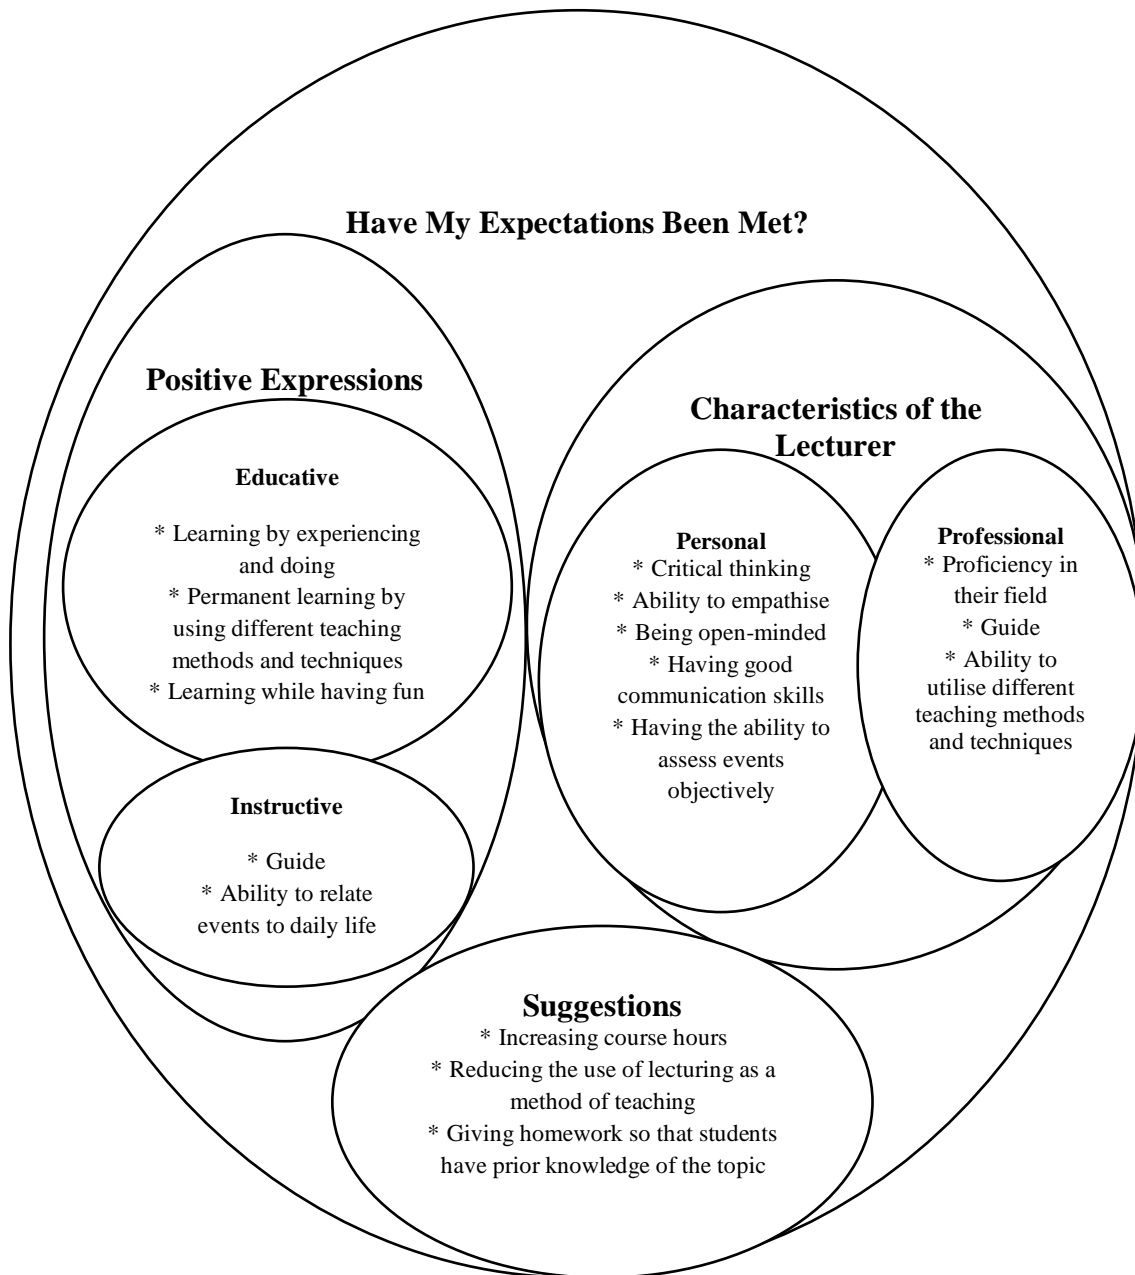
Have My Expectations Been Met?

Positive Expressions

Educative

* Learning by experiencing and doing
* Permanent learning by using different teaching methods and techniques
* Learning while having fun

Instructive

* Guide
* Ability to relate events to daily life

Characteristics of the Lecturer

Personal
* Critical thinking
* Ability to empathise
* Being open-minded
* Having good communication skills
* Having the ability to assess events objectively

Professional
* Proficiency in their field
* Guide
* Ability to utilise different teaching methods and techniques

Suggestions
* Increasing course hours
* Reducing the use of lecturing as a method of teaching
* Giving homework so that students have prior knowledge of the topic